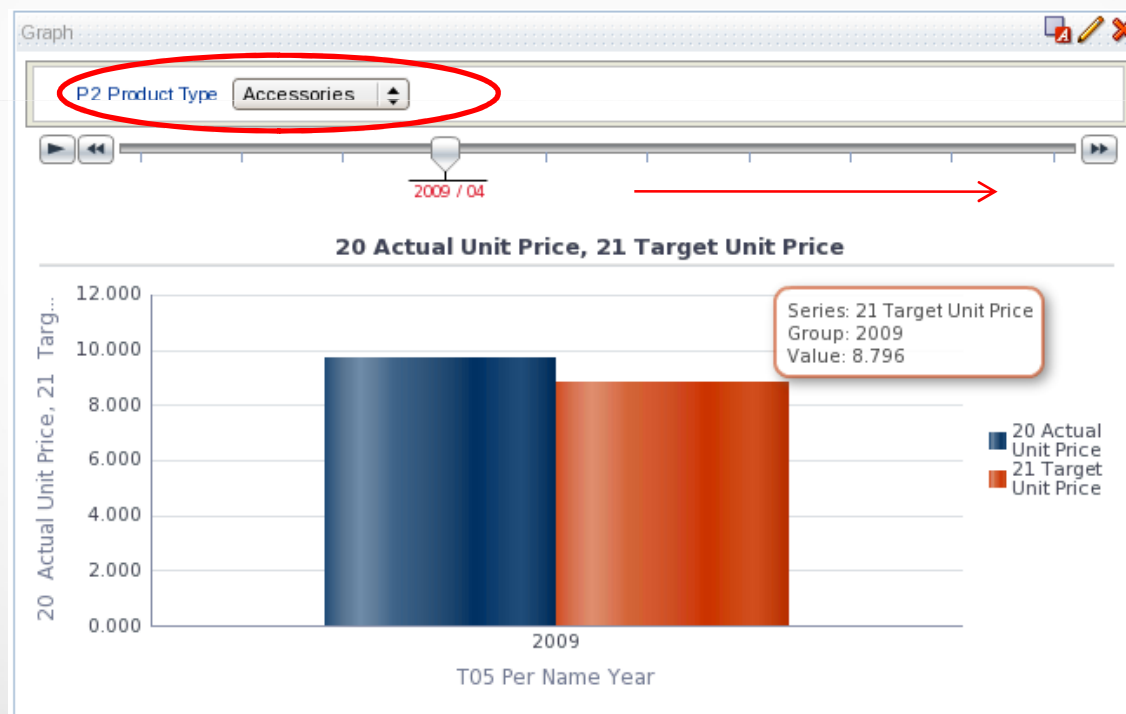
Graph

P2 Product Type Accessories

2009 / 04

20 Actual Unit Price, 21 Target Unit Price

20 Actual Unit Price, 21 Targ...

12.000
10.000
8.000
6.000
4.000
2.000
0.000

Series: 21 Target Unit Price
Group: 2009
Value: 8.796

20 Actual Unit Price
21 Target Unit Price

2009

T05 Per Name Year